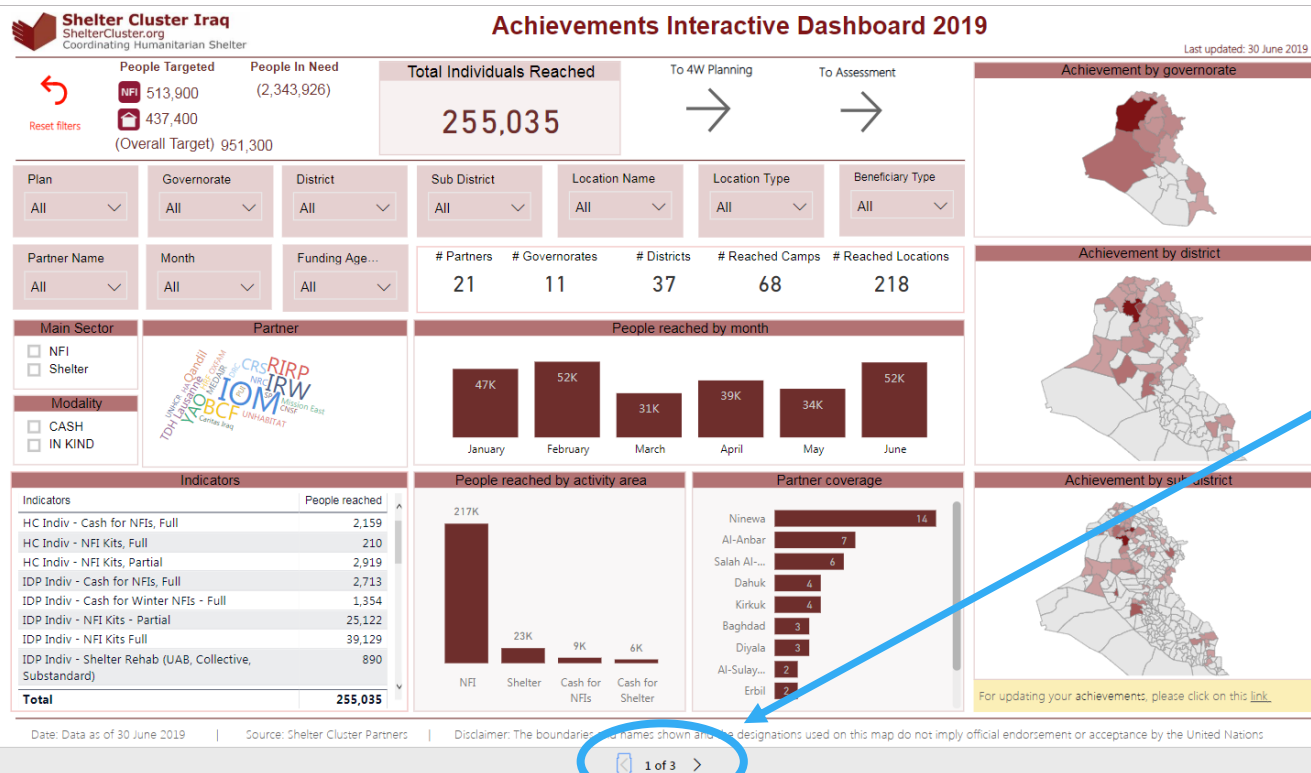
Shelter Cluster Iraq
ShelterCluster.org
Coordinating Humanitarian Shelter

Achievements Interactive Dashboard 2019

Last updated: 30 June 2019

Reset filters

People Targeted
NFI 513,900
437,400
(Overall Target) 951,300

People In Need
(2,343,926)

Total Individuals Reached
255,035

To 4W Planning

To Assessment

Achievement by governorate

| Plan | Governorate | District | Sub District | Location Name | Location Type | Beneficiary Type |
|---|---|---|---|---|---|---|
| All | All | All | All | All | All | All |

| Partner Name | Month | Funding Age... |
|---|---|---|
| All | All | All |

| # Partners | # Governorates | # Districts | # Reached Camps | # Reached Locations |
|---|---|---|---|---|
| 21 | 11 | 37 | 68 | 218 |

Achievement by district

Main Sector
NFI
Shelter

Modality
CASH
IN KIND

Partner
RIRP IRW IOM CRS YAO BCF Qandil TDH Lausanne UNHABITAT Mission East CNSF NRC Caritas Iraq UNHCR

People reached by month
47K January
52K February
31K March
39K April
34K May
52K June

Indicators

| Indicators | People reached |
|---|---|
| HC Indiv - Cash for NFIs, Full | 2,159 |
| HC Indiv - NFI Kits, Full | 210 |
| HC Indiv - NFI Kits, Partial | 2,919 |
| IDP Indiv - Cash for NFIs, Full | 2,713 |
| IDP Indiv - Cash for Winter NFIs - Full | 1,354 |
| IDP Indiv - NFI Kits - Partial | 25,122 |
| IDP Indiv - NFI Kits Full | 39,129 |
| IDP Indiv - Shelter Rehab (UAB, Collective, Substandard) | 890 |
| Total | 255,035 |

People reached by activity area
217K NFI
23K Shelter
9K Cash for NFIs
6K Cash for Shelter

Partner coverage
Ninewa 14
Al-Anbar 7
Salah Al-... 6
Dahuk 4
Kirkuk 4
Baghdad 3
Diyala 3
Al-Sulay... 2
Erbil 2

Achievement by sub district

For updating your achievements, please click on this link.

Date: Data as of 30 June 2019 | Source: Shelter Cluster Partners | Disclaimer: The boundaries and names shown and the designations used on this map do not imply official endorsement or acceptance by the United Nations

1 of 3